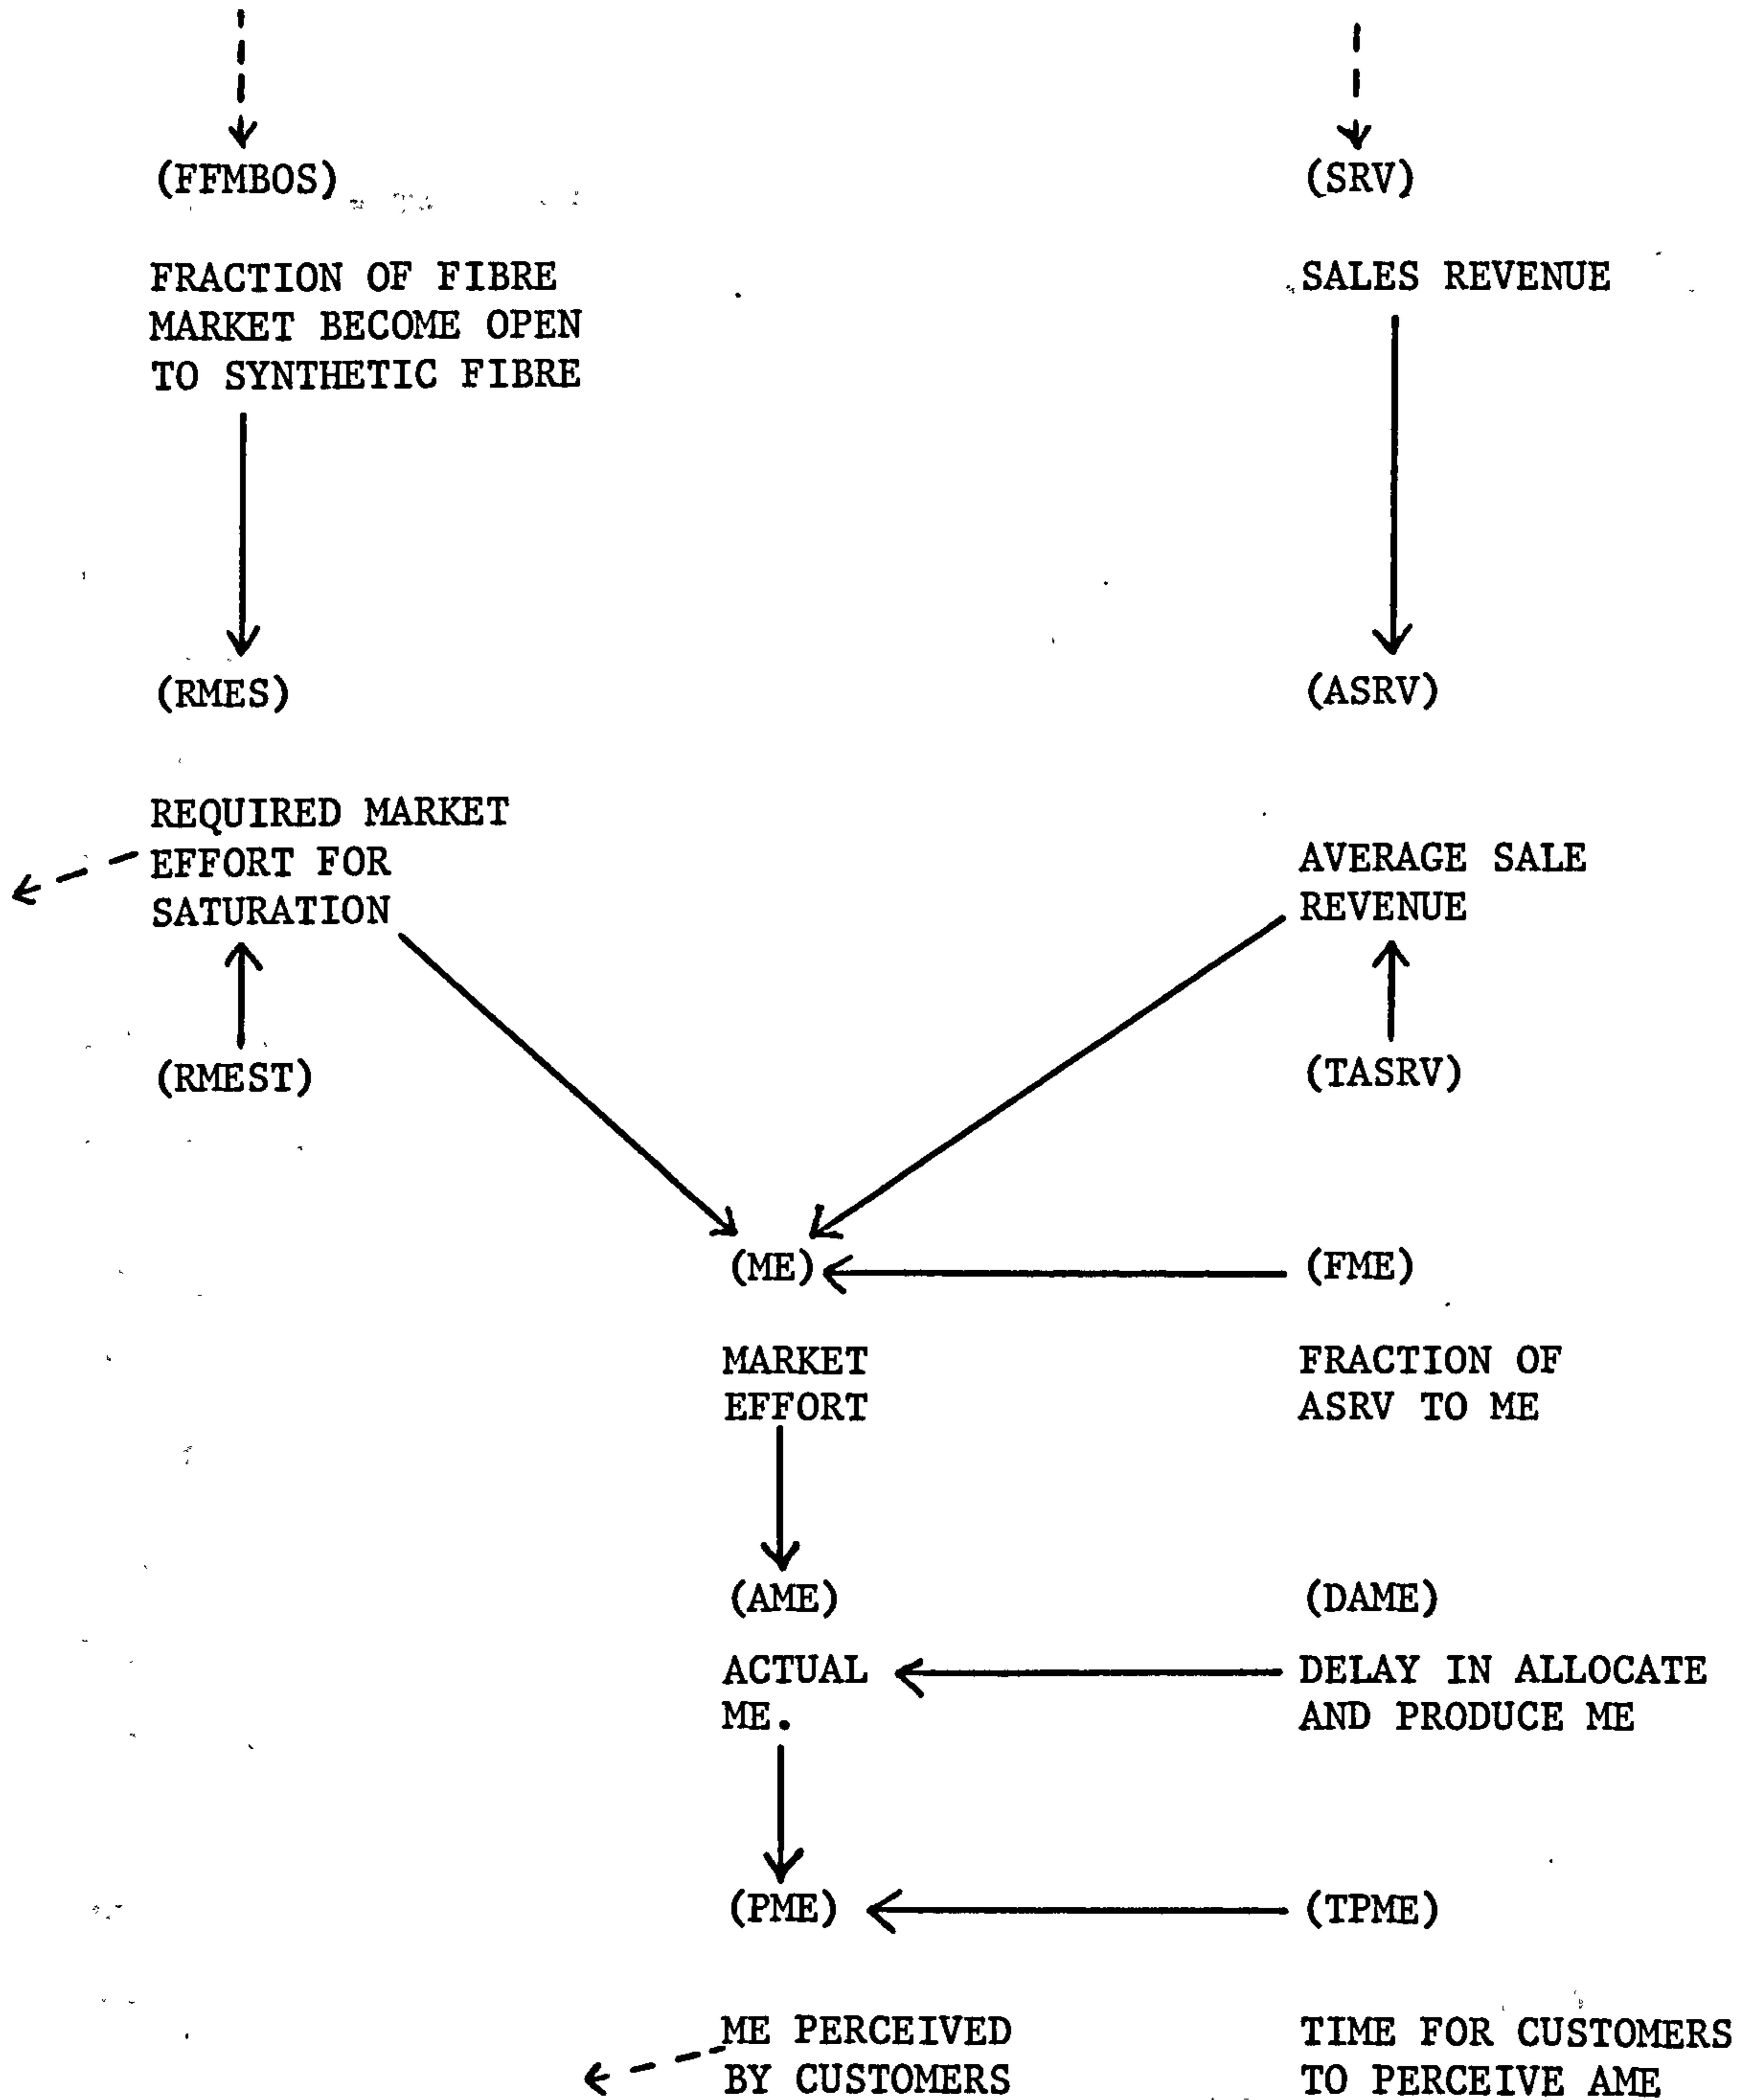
(FFMBOS)

FRACTION OF FIBRE MARKET BECOME OPEN TO SYNTHETIC FIBRE

(SRV)

SALES REVENUE

(RMES)

REQUIRED MARKET EFFORT FOR SATURATION

(ASRV)

AVERAGE SALE REVENUE

(RMEST)

(TASRV)

(ME)

MARKET EFFORT

(FME)

FRACTION OF ASRV TO ME

(AME)

ACTUAL ME.

(DAME)

DELAY IN ALLOCATE AND PRODUCE ME

(PME)

(TPME)

ME PERCEIVED BY CUSTOMERS

TIME FOR CUSTOMERS TO PERCEIVE AME